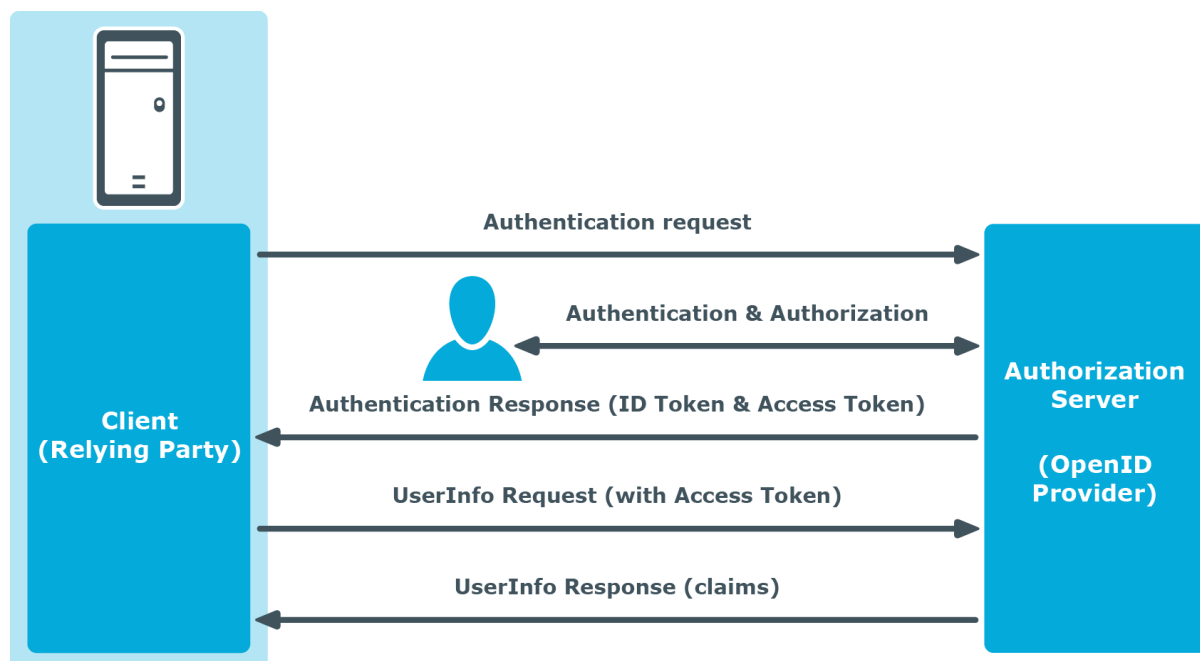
Client
(Relying Party)

Authentication request

Authentication & Authorization

Authentication Response (ID Token & Access Token)

UserInfo Request (with Access Token)

UserInfo Response (claims)

Authorization Server

(OpenID Provider)